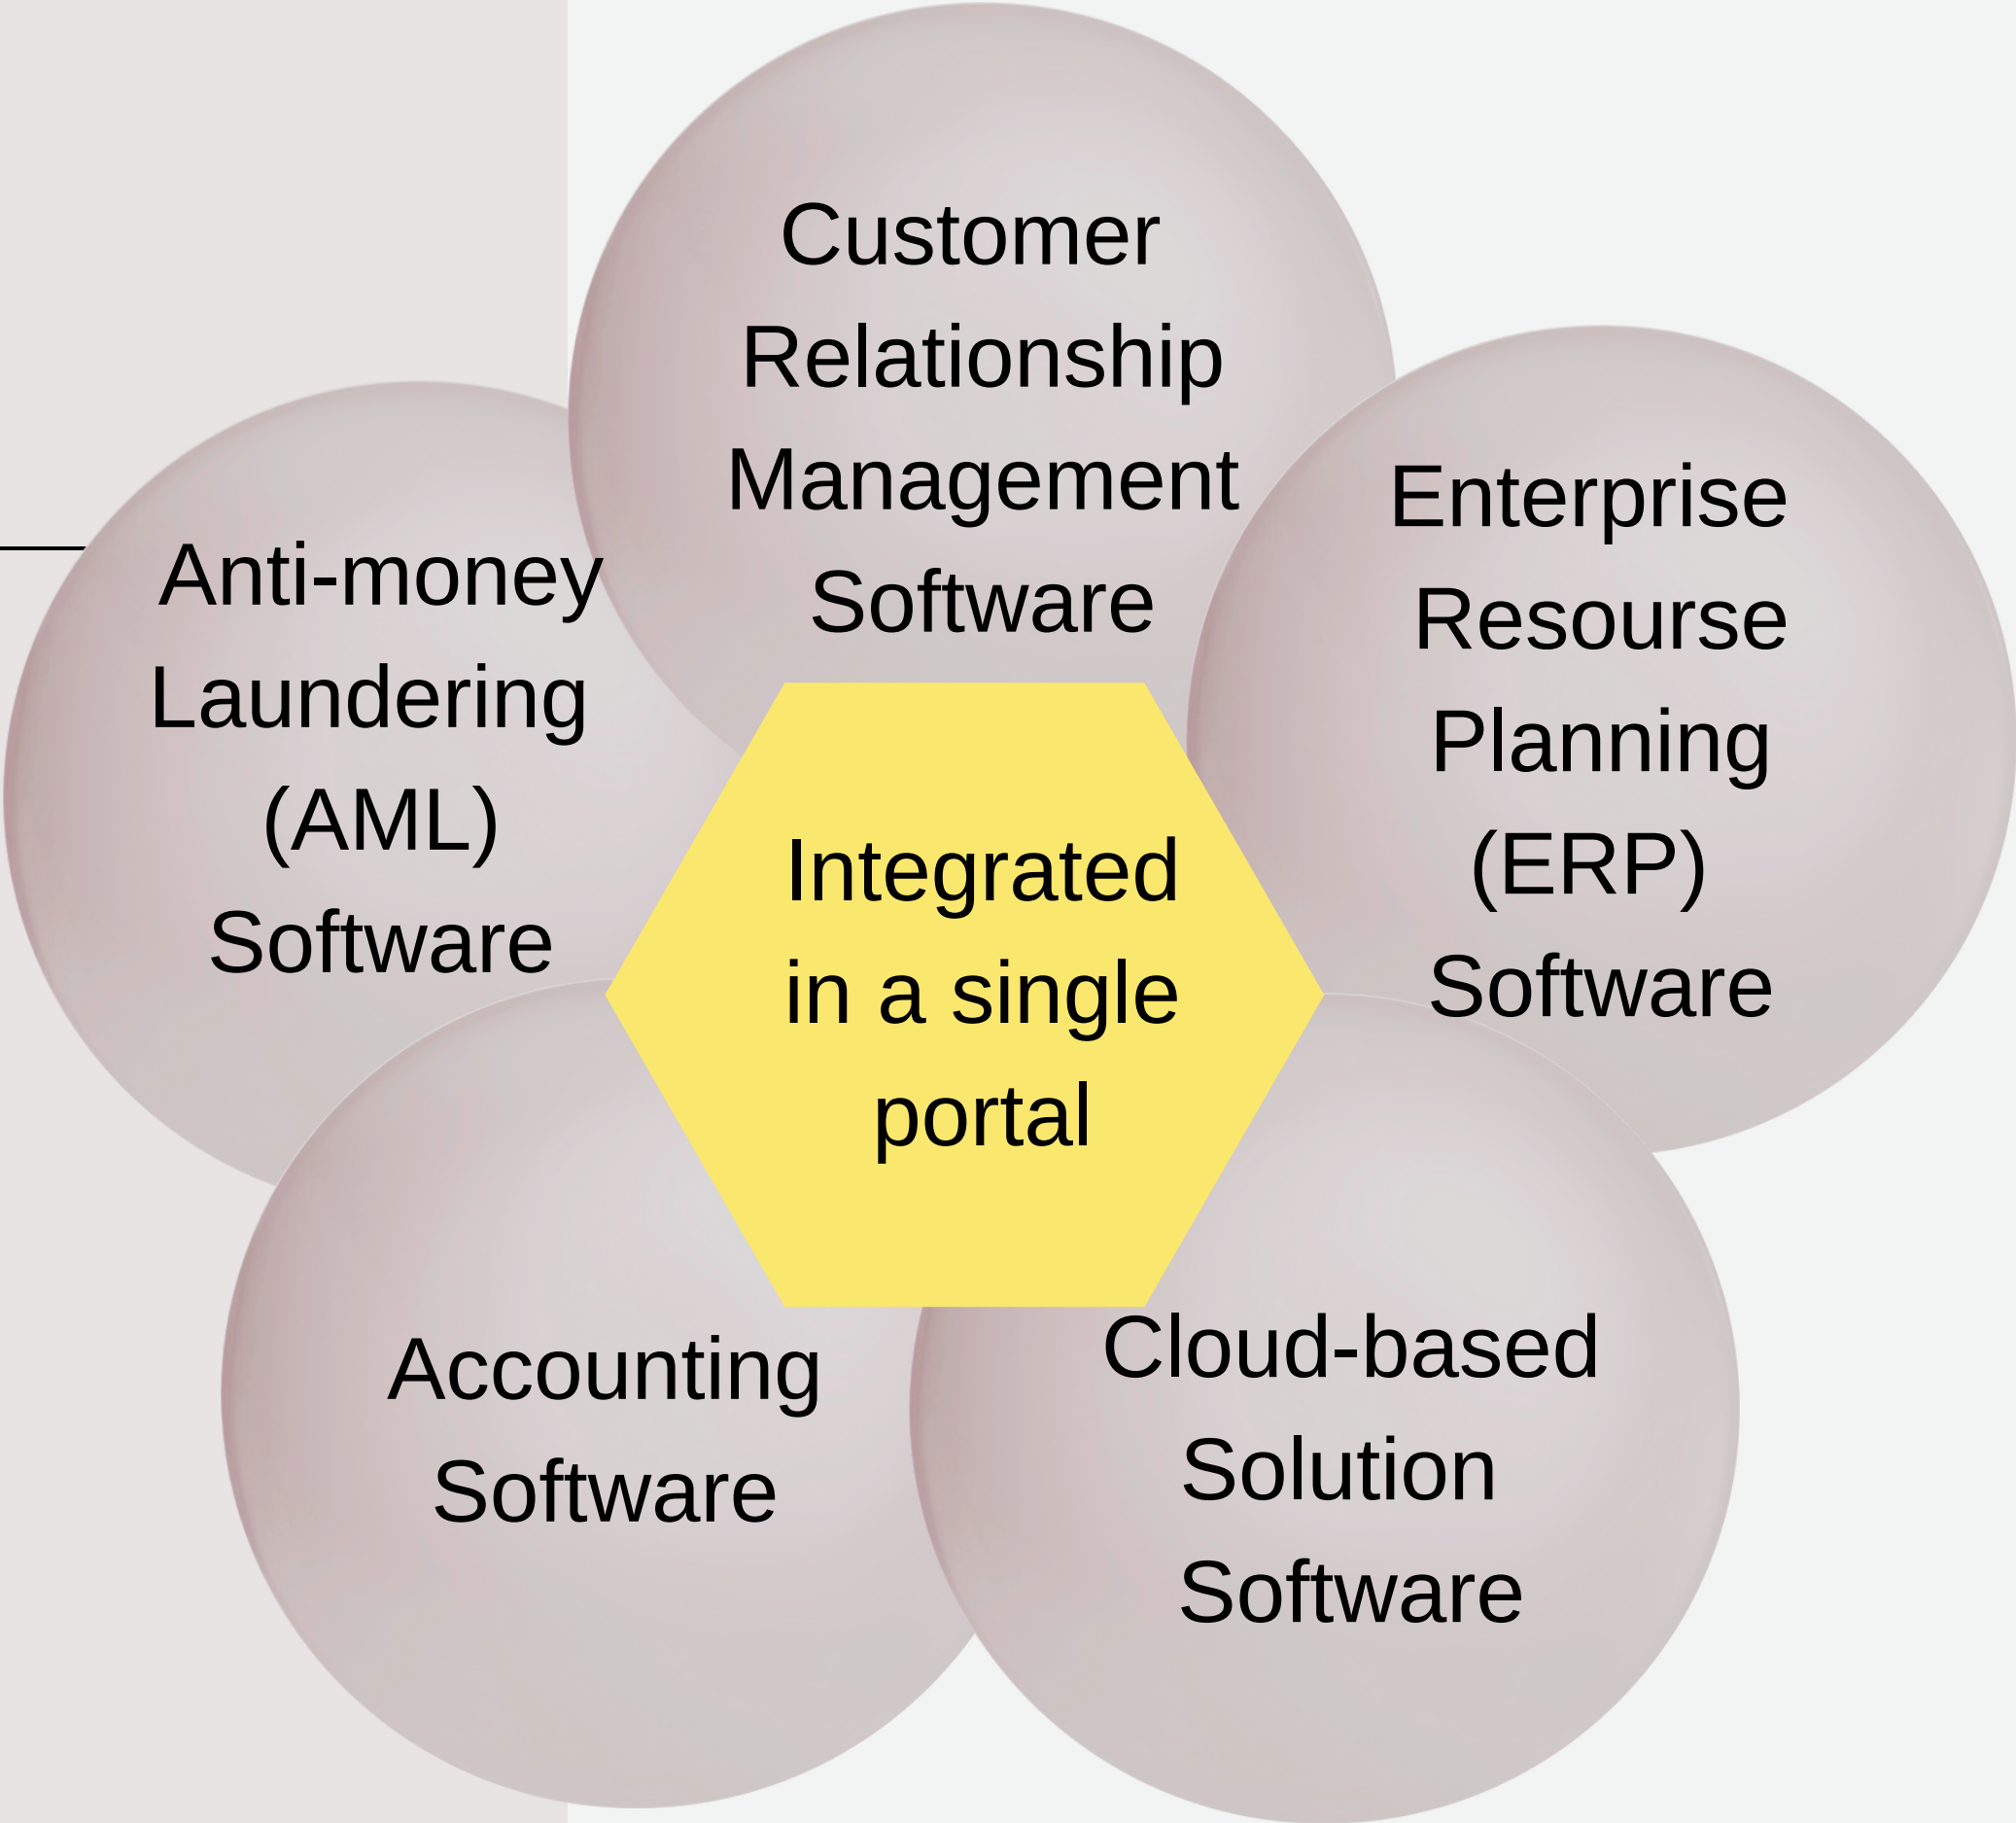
Customer Relationship Management Software

Anti-money Laundering (AML) Software

Enterprise Resourse Planning (ERP) Software

Integrated in a single portal

Accounting Software

Cloud-based Solution Software